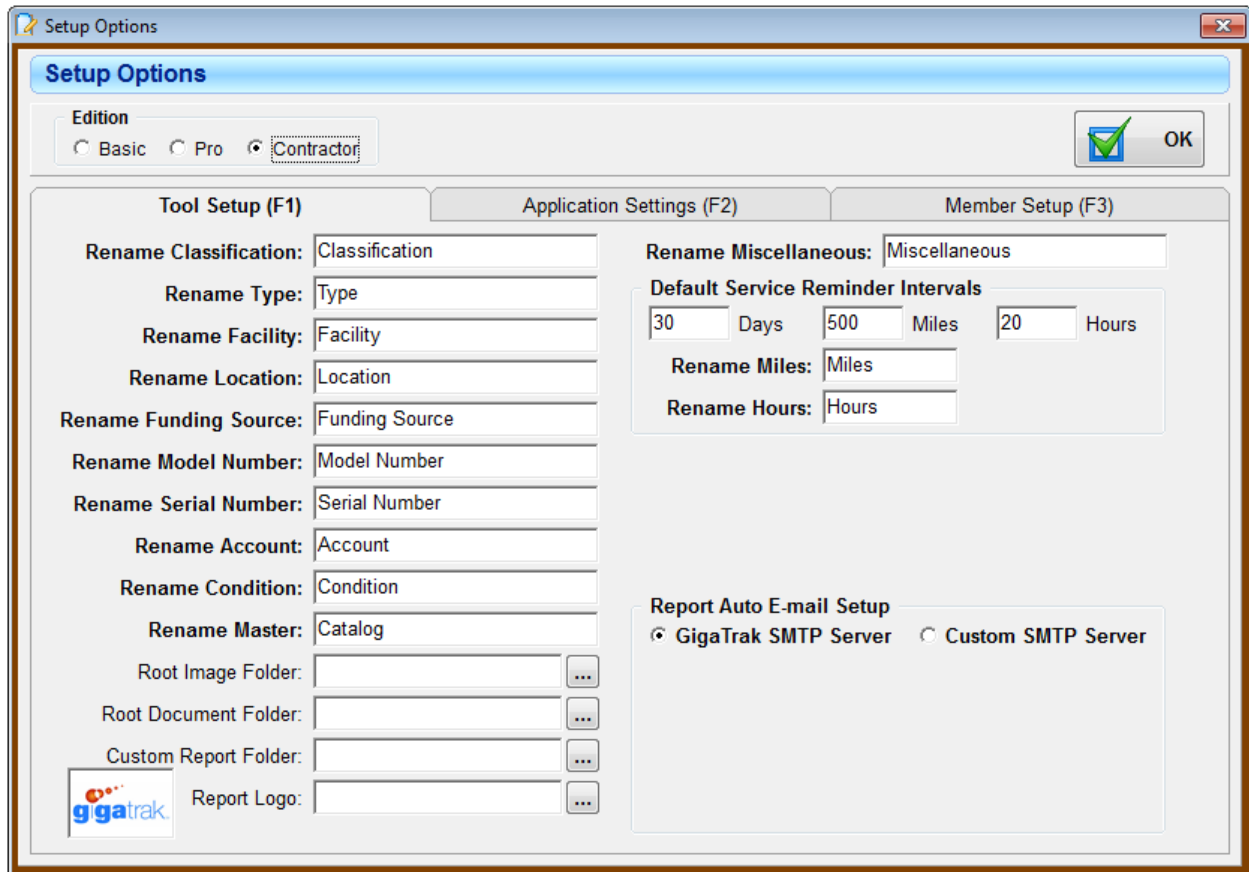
Setup Options

Setup Options

Edition
Basic Pro Contractor

OK

Tool Setup (F1)
Application Settings (F2)
Member Setup (F3)

Rename Classification: Classification
Rename Type: Type
Rename Facility: Facility
Rename Location: Location
Rename Funding Source: Funding Source
Rename Model Number: Model Number
Rename Serial Number: Serial Number
Rename Account: Account
Rename Condition: Condition
Rename Master: Catalog
Root Image Folder: ...
Root Document Folder: ...
Custom Report Folder: ...
gigatrak
Report Logo: ...

Rename Miscellaneous: Miscellaneous

Default Service Reminder Intervals
30 Days 500 Miles 20 Hours
Rename Miles: Miles
Rename Hours: Hours

Report Auto E-mail Setup
GigaTrak SMTP Server Custom SMTP Server